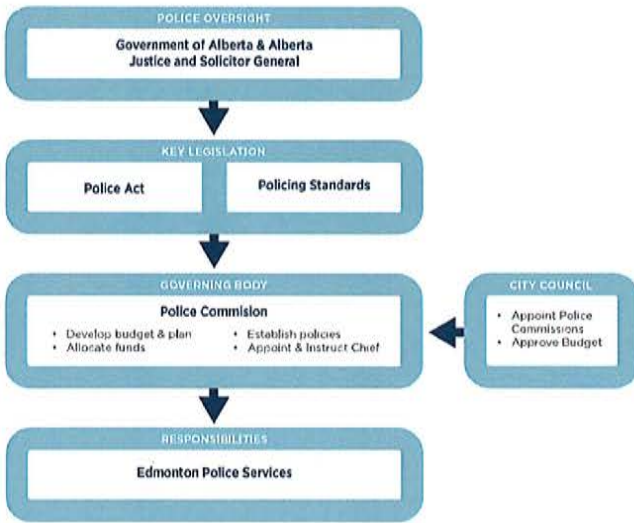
POLICE OVERSIGHT

Government of Alberta & Alberta Justice and Solicitor General

KEY LEGISLATION

Police Act

Policing Standards

GOVERNING BODY

Police Commision

• Develop budget & plan
• Allocate funds

• Establish policies
• Appoint & Instruct Chief

CITY COUNCIL

• Appoint Police Commissions
• Approve Budget

RESPONSIBILITIES

Edmonton Police Services